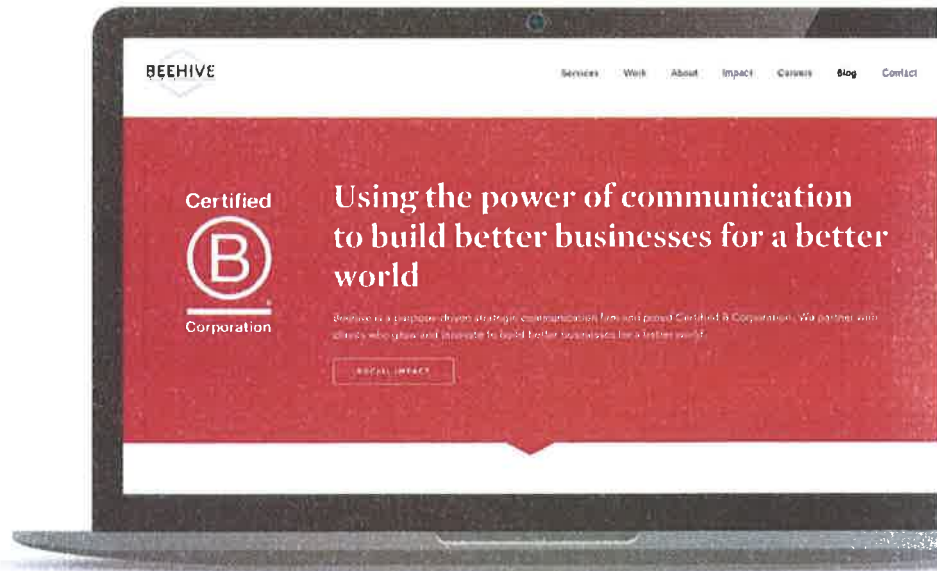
BEEHIVE

Services Work About Impact Careers Blog Contact

Certified

B

Corporation

Using the power of communication to build better businesses for a better world

Beehive is a purpose-driven strategic communication firm and proud Certified B Corporation. We partner with clients who grow and innovate to build better businesses for a better world.

SOCIAL IMPACT